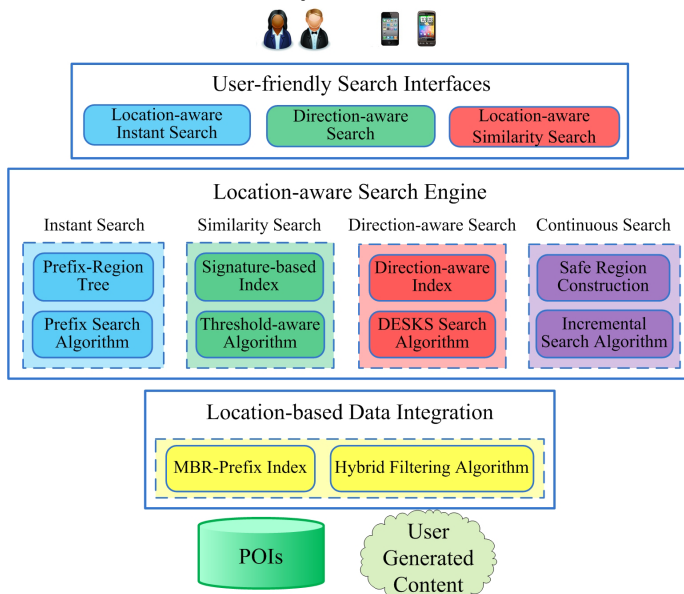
User-friendly Search Interfaces

Location-aware Instant Search

Direction-aware Search

Location-aware Similarity Search

Location-aware Search Engine

Instant Search

Prefix-Region Tree

Prefix Search Algorithm

Similarity Search

Signature-based Index

Threshold-aware Algorithm

Direction-aware Search

Direction-aware Index

DESKS Search Algorithm

Continuous Search

Safe Region Construction

Incremental Search Algorithm

Location-based Data Integration

MBR-Prefix Index

Hybrid Filtering Algorithm

POIs

User Generated Content